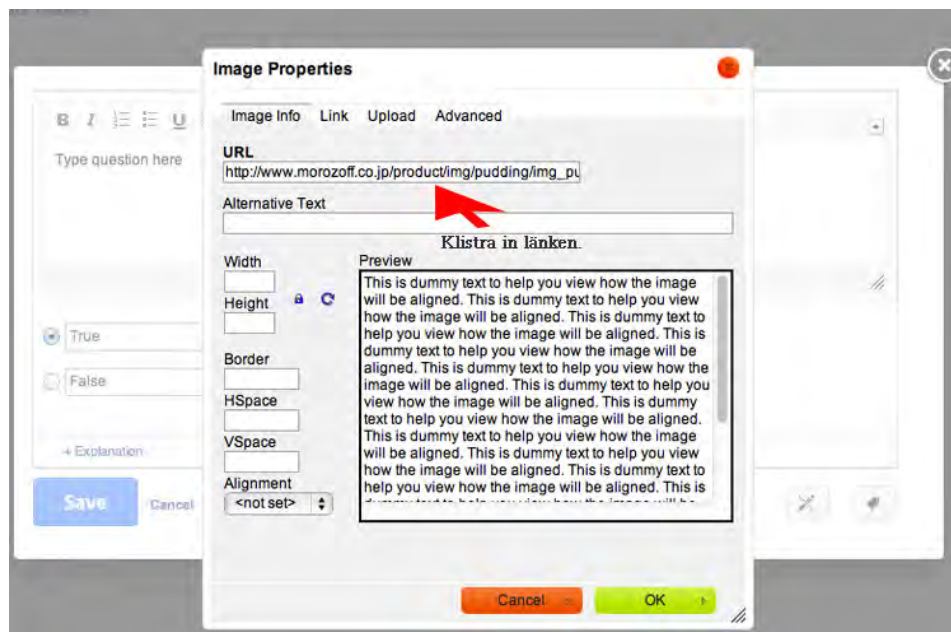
Image Properties

Image Info Link Upload Advanced

URL
http://www.morozoff.co.jp/product/img/pudding/img_pu

Alternative Text

Klistra in länken.

Width

Height

Border

HSpace

VSpace

Alignment
<not set>

Preview
This is dummy text to help you view how the image will be aligned. This is dummy text to help you view how the image will be aligned. This is dummy text to help you view how the image will be aligned. This is dummy text to help you view how the image will be aligned. This is dummy text to help you view how the image will be aligned. This is dummy text to help you view how the image will be aligned. This is dummy text to help you view how the image will be aligned. This is dummy text to help you view how the image will be aligned. This is dummy text to help you view how the image will be aligned. This is dummy text to help you view how the image will be aligned. This is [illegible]

Cancel OK

B I U

Type question here

True

False

+ Explanation

Save Cancel